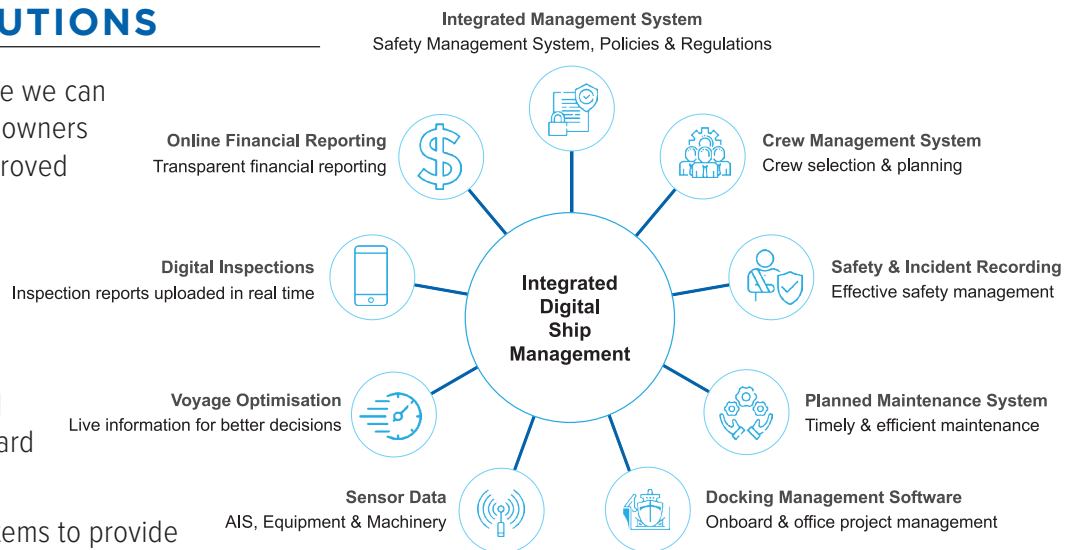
UTIONS

e we can
owners
roved

ard

ems to provide

Integrated Management System
Safety Management System, Policies & Regulations

Online Financial Reporting
Transparent financial reporting

Crew Management System
Crew selection & planning

Digital Inspections
Inspection reports uploaded in real time

Integrated Digital Ship Management

Safety & Incident Recording
Effective safety management

Voyage Optimisation
Live information for better decisions

Planned Maintenance System
Timely & efficient maintenance

Sensor Data
AIS, Equipment & Machinery

Docking Management Software
Onboard & office project management